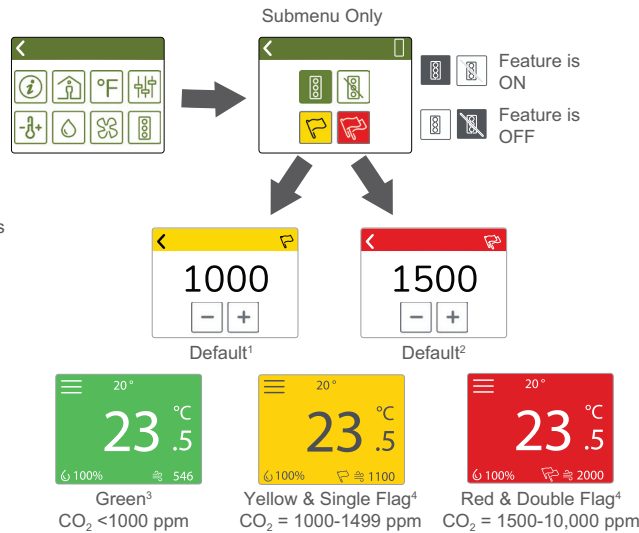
Submenu Only

°F

Feature is ON

Feature is OFF

s

1000

−  +

Default$^1$

1500

−  +

Default$^2$

20°

23 °C .5

100%

546

20°

23 °C .5

100%

1100

20°

23 °C .5

100%

2000

Green$^3$
$CO_2$ <1000 ppm

Yellow & Single Flag$^4$
$CO_2$ = 1000-1499 ppm

Red & Double Flag$^4$
$CO_2$ = 1500-10,000 ppm